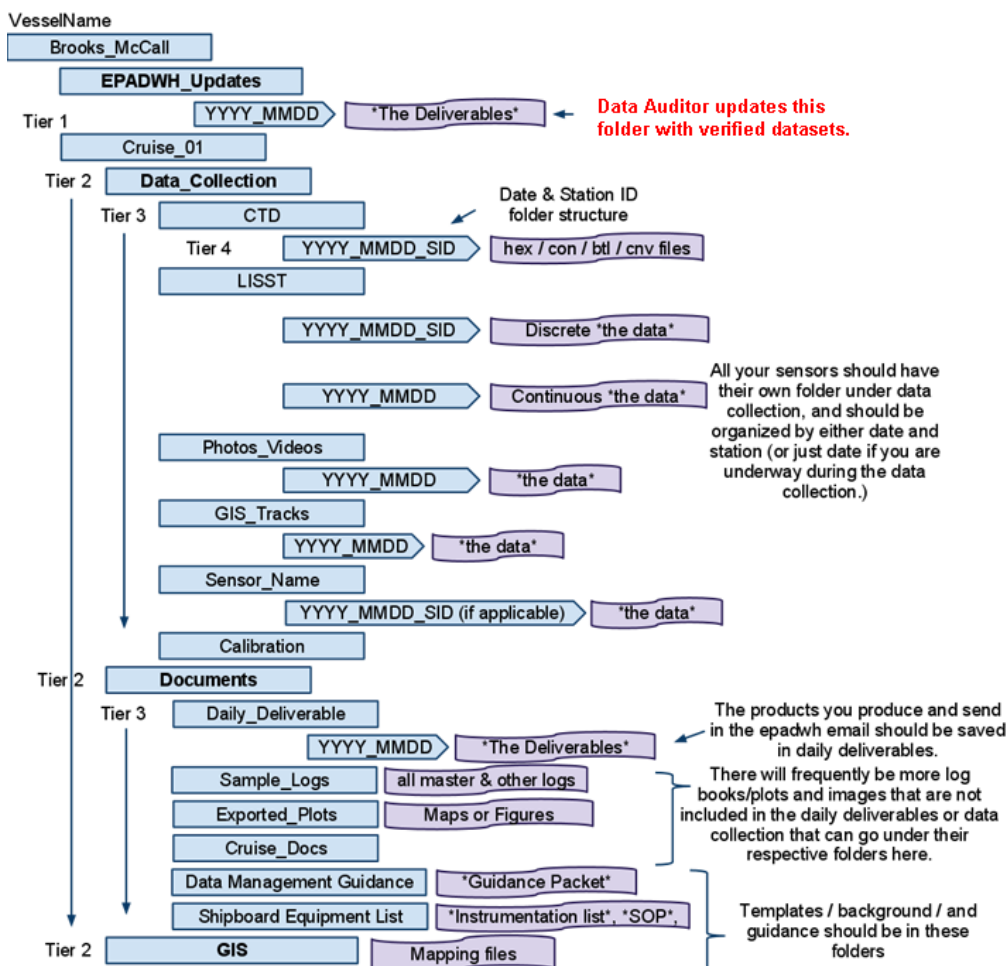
VesselName

Brooks_McCall

EPADWH_Updates

Tier 1

YYYY_MMDD

*The Deliverables*

Data Auditor updates this folder with verified datasets.

Cruise_01

Tier 2

Data_Collection

Date & Station ID folder structure

Tier 3

CTD

Tier 4

YYYY_MMDD_SID

hex / con / btl / cnv files

LISST

YYYY_MMDD_SID

Discrete *the data*

YYYY_MMDD

Continuous *the data*

All your sensors should have their own folder under data collection, and should be organized by either date and station (or just date if you are underway during the data collection.)

Photos_Videos

YYYY_MMDD

*the data*

GIS_Tracks

YYYY_MMDD

*the data*

Sensor_Name

YYYY_MMDD_SID (if applicable)

*the data*

Calibration

Tier 2

Documents

Tier 3

Daily_Deliverable

The products you produce and send in the epadwh email should be saved in daily deliverables.

YYYY_MMDD

*The Deliverables*

Sample_Logs

all master & other logs

Exported_Plots

Maps or Figures

Cruise_Docs

There will frequently be more log books/plots and images that are not included in the daily deliverables or data collection that can go under their respective folders here.

Data Management Guidance

*Guidance Packet*

Shipboard Equipment List

*Instrumentation list*, *SOP*,

Templates / background / and guidance should be in these folders

Tier 2

GIS

Mapping files